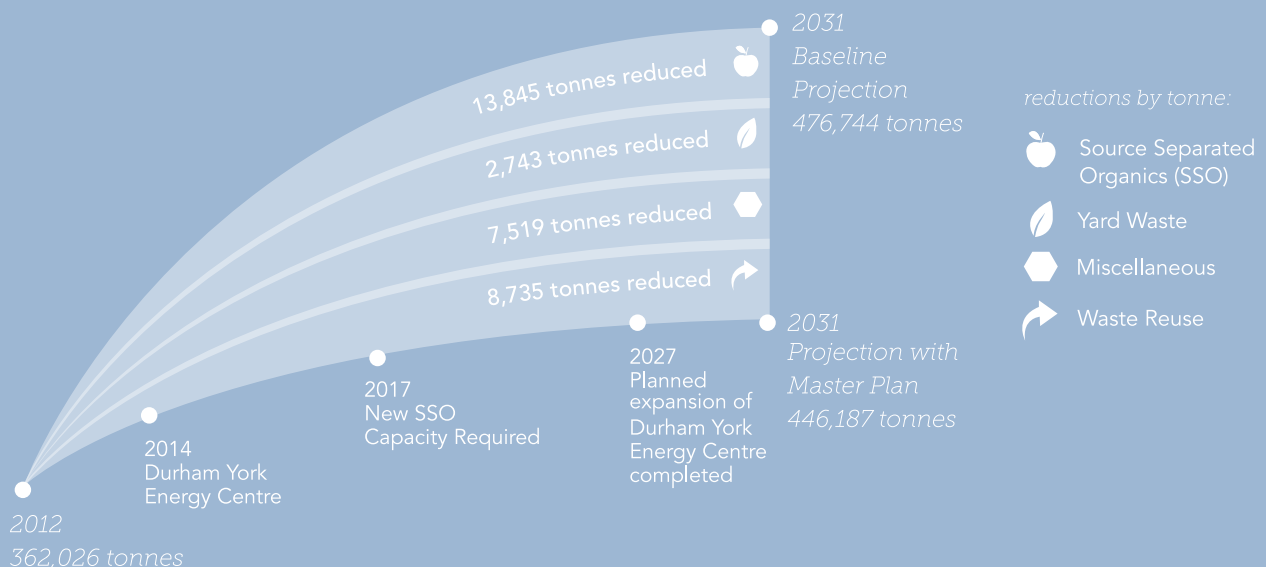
2031
Baseline
Projection
476,744 tonnes

13,845 tonnes reduced

2,743 tonnes reduced

7,519 tonnes reduced

8,735 tonnes reduced

reductions by tonne:

Source Separated Organics (SSO)

Yard Waste

Miscellaneous

Waste Reuse

2031
Projection with
Master Plan
446,187 tonnes

2027
Planned expansion of Durham York Energy Centre completed

2017
New SSO
Capacity Required

2014
Durham York
Energy Centre

2012
362,026 tonnes